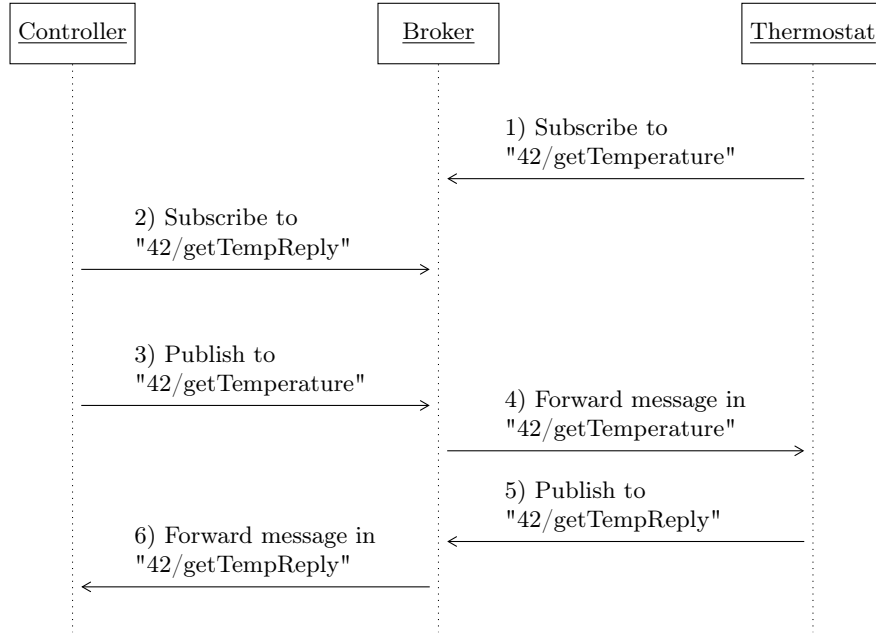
Controller

Broker

Thermostat

1) Subscribe to "42/getTemperature"

2) Subscribe to "42/getTempReply"

3) Publish to "42/getTemperature"

4) Forward message in "42/getTemperature"

5) Publish to "42/getTempReply"

6) Forward message in "42/getTempReply"